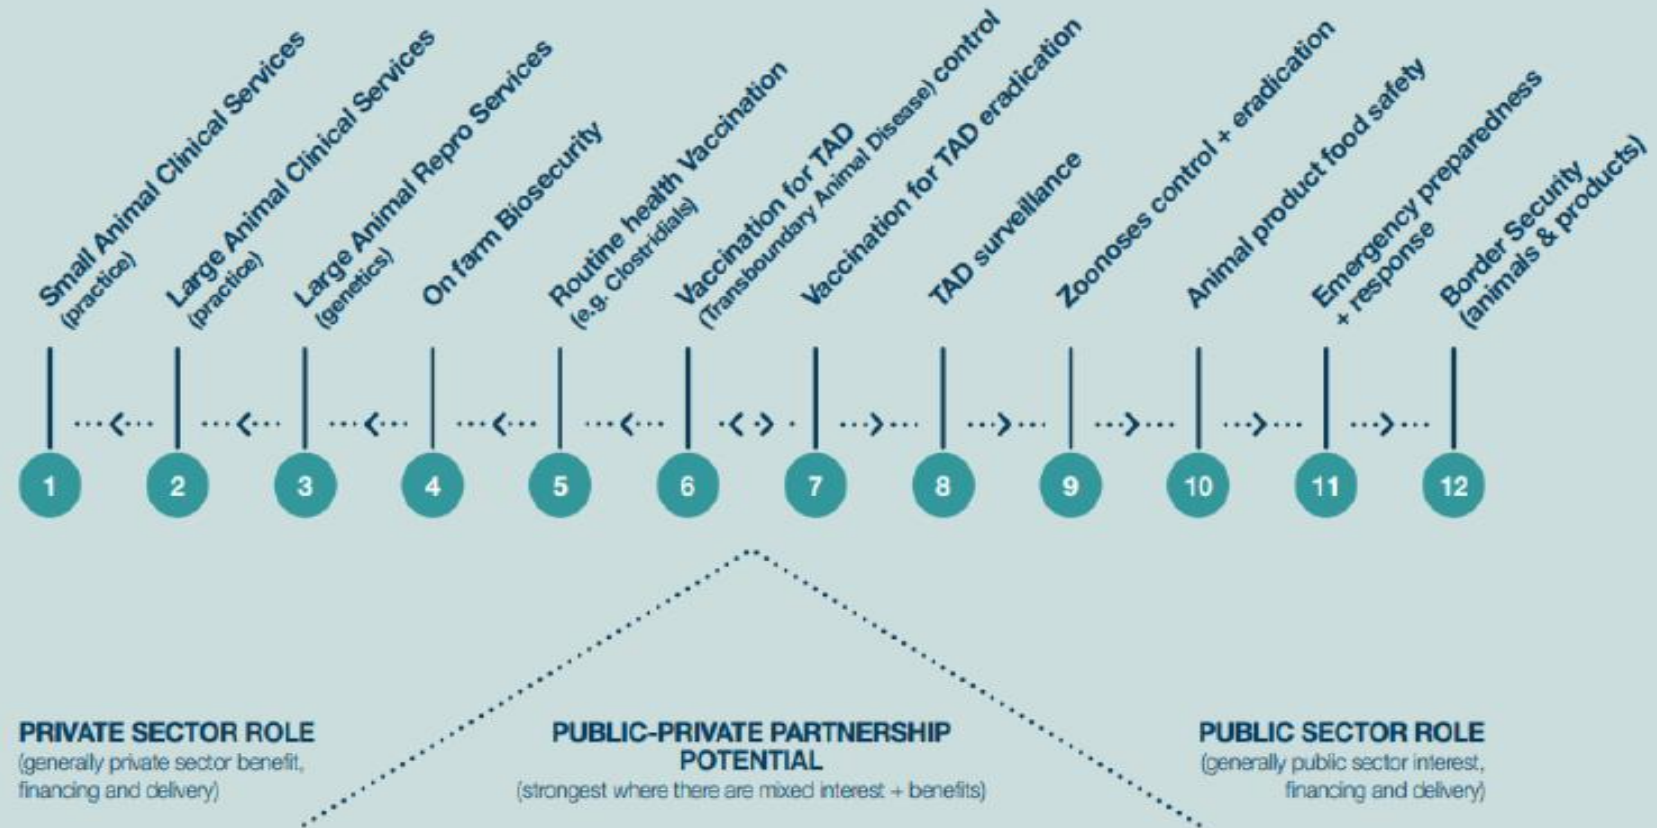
Small Animal Clinical Services (practice)

Large Animal Clinical Services (practice)

Large Animal Repro Services (genetics)

On farm Biosecurity

Routine health Vaccination (e.g. Clostridials)

Vaccination for TAD (Transboundary Animal Disease) control

Vaccination for TAD eradication

TAD surveillance

Zoonoses control + eradication

Animal product food safety

Emergency preparedness + response

Border Security (animals & products)

1 2 3 4 5 6 7 8 9 10 11 12

PRIVATE SECTOR ROLE
(generally private sector benefit, financing and delivery)

PUBLIC-PRIVATE PARTNERSHIP POTENTIAL
(strongest where there are mixed interest + benefits)

PUBLIC SECTOR ROLE
(generally public sector interest, financing and delivery)